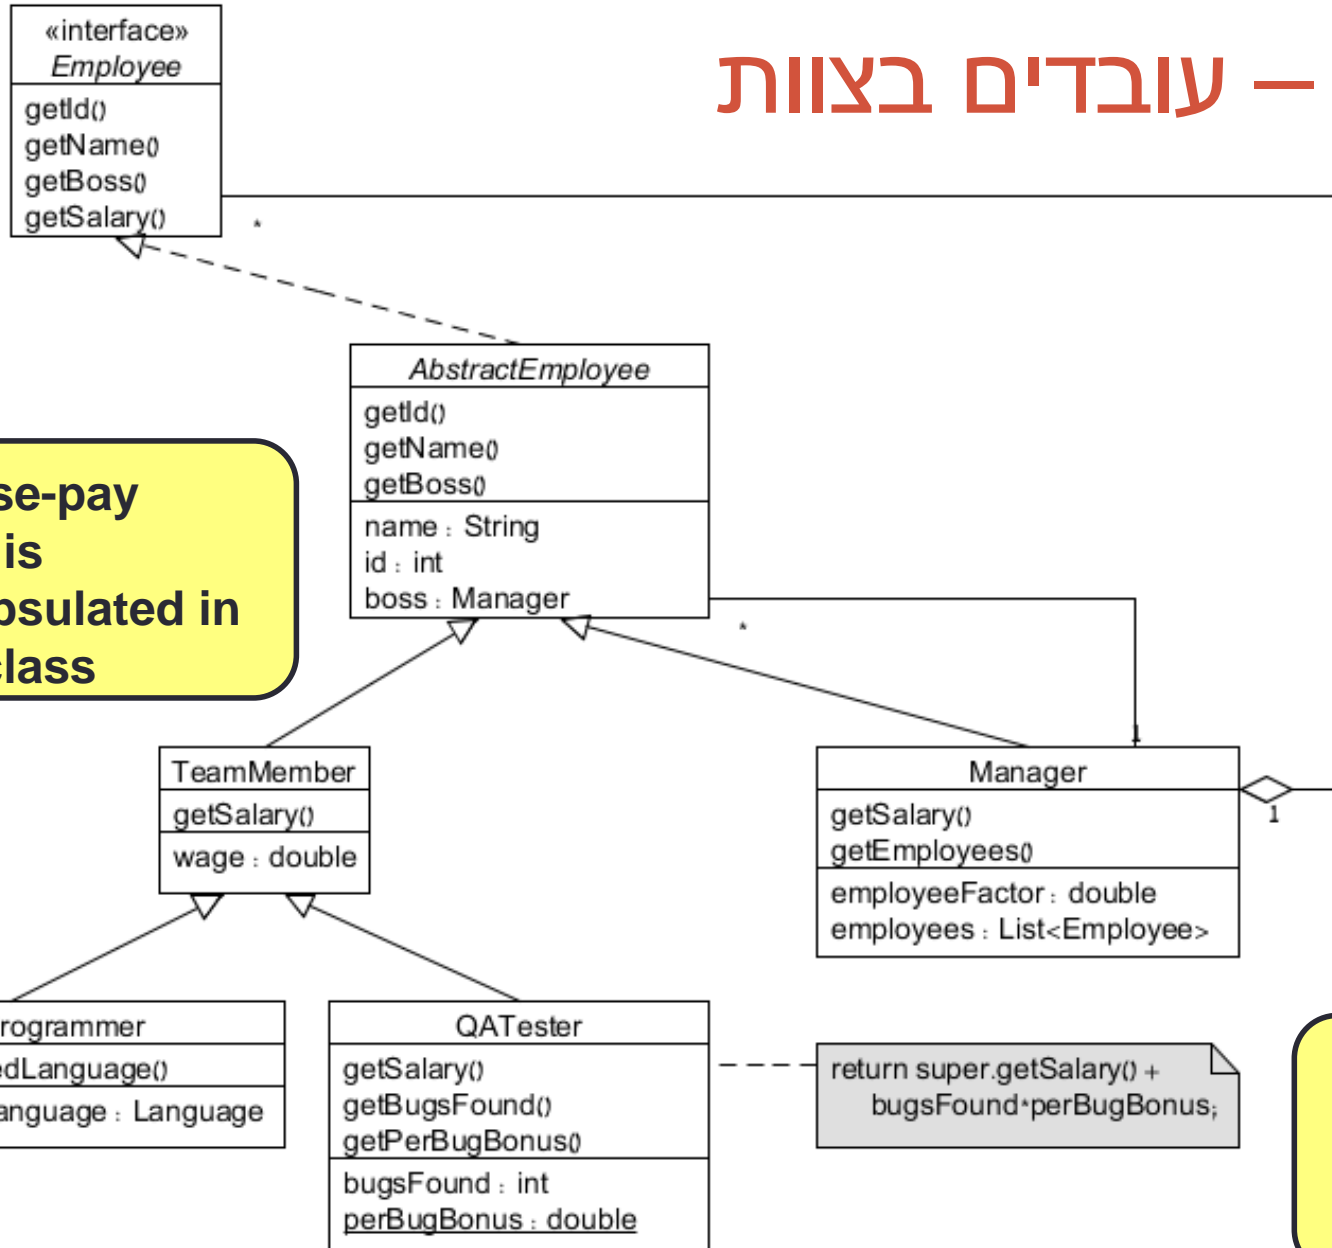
– עובדים בצוות

«interface»
Employee

getId()
getName()
getBoss()
getSalary()

*

AbstractEmployee

getId()
getName()
getBoss()

name : String
id : int
boss : Manager

se-pay
is
psulated in
class

*

TeamMember

getSalary()

wage : double

Manager

getSalary()
getEmployees()

employeeFactor : double
employees : List<Employee>

1

1

rogrammer

edLanguage()

anguage : Language

QATester

getSalary()
getBugsFound()
getPerBugBonus()

bugsFound : int
perBugBonus : double

return super.getSalary() + bugsFound*perBugBonus;